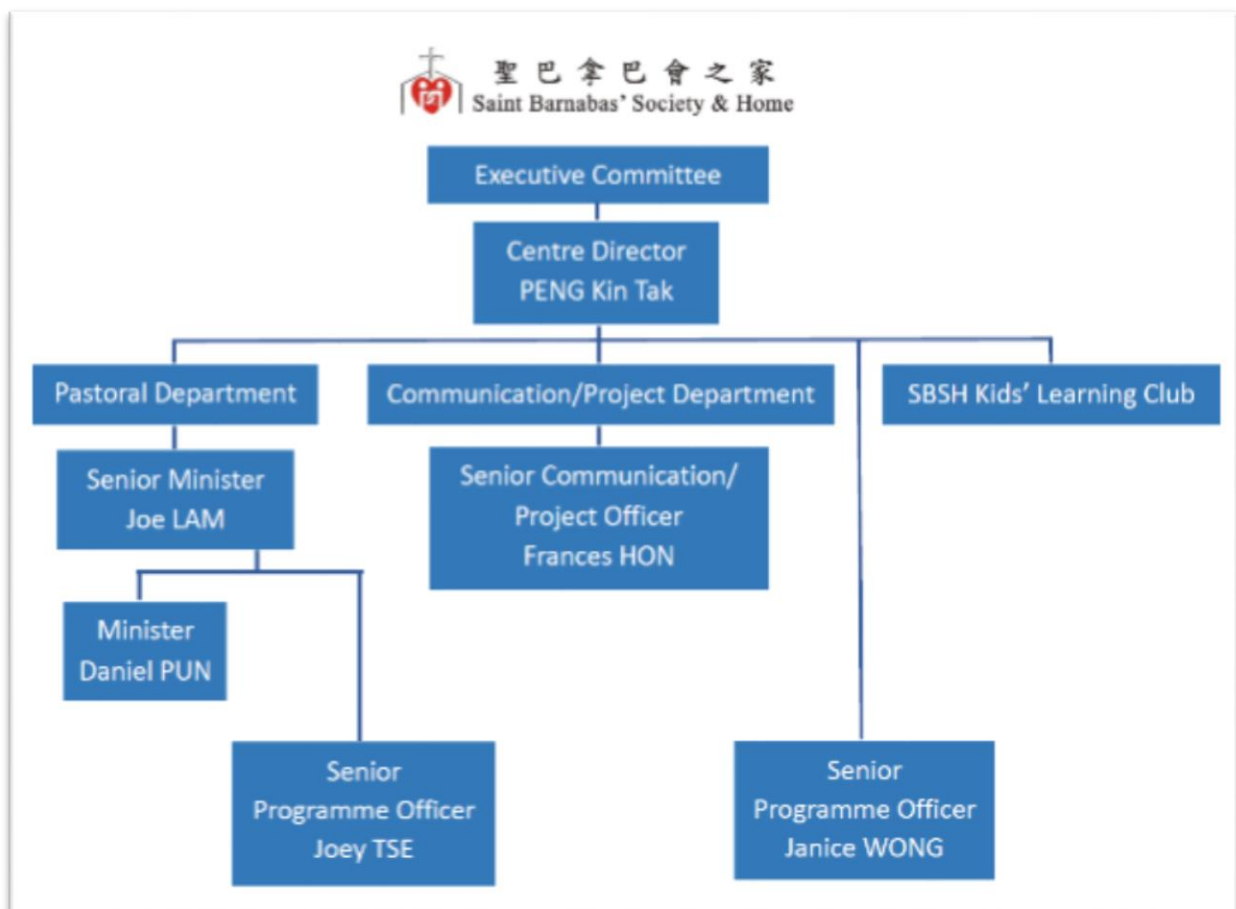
聖巴拿巴會之家
Saint Barnabas' Society & Home

Executive Committee

Centre Director
PENG Kin Tak

Pastoral Department

Communication/Project Department

SBSH Kids' Learning Club

Senior Minister
Joe LAM

Senior Communication/
Project Officer
Frances HON

Minister
Daniel PUN

Senior
Programme Officer
Joey TSE

Senior
Programme Officer
Janice WONG